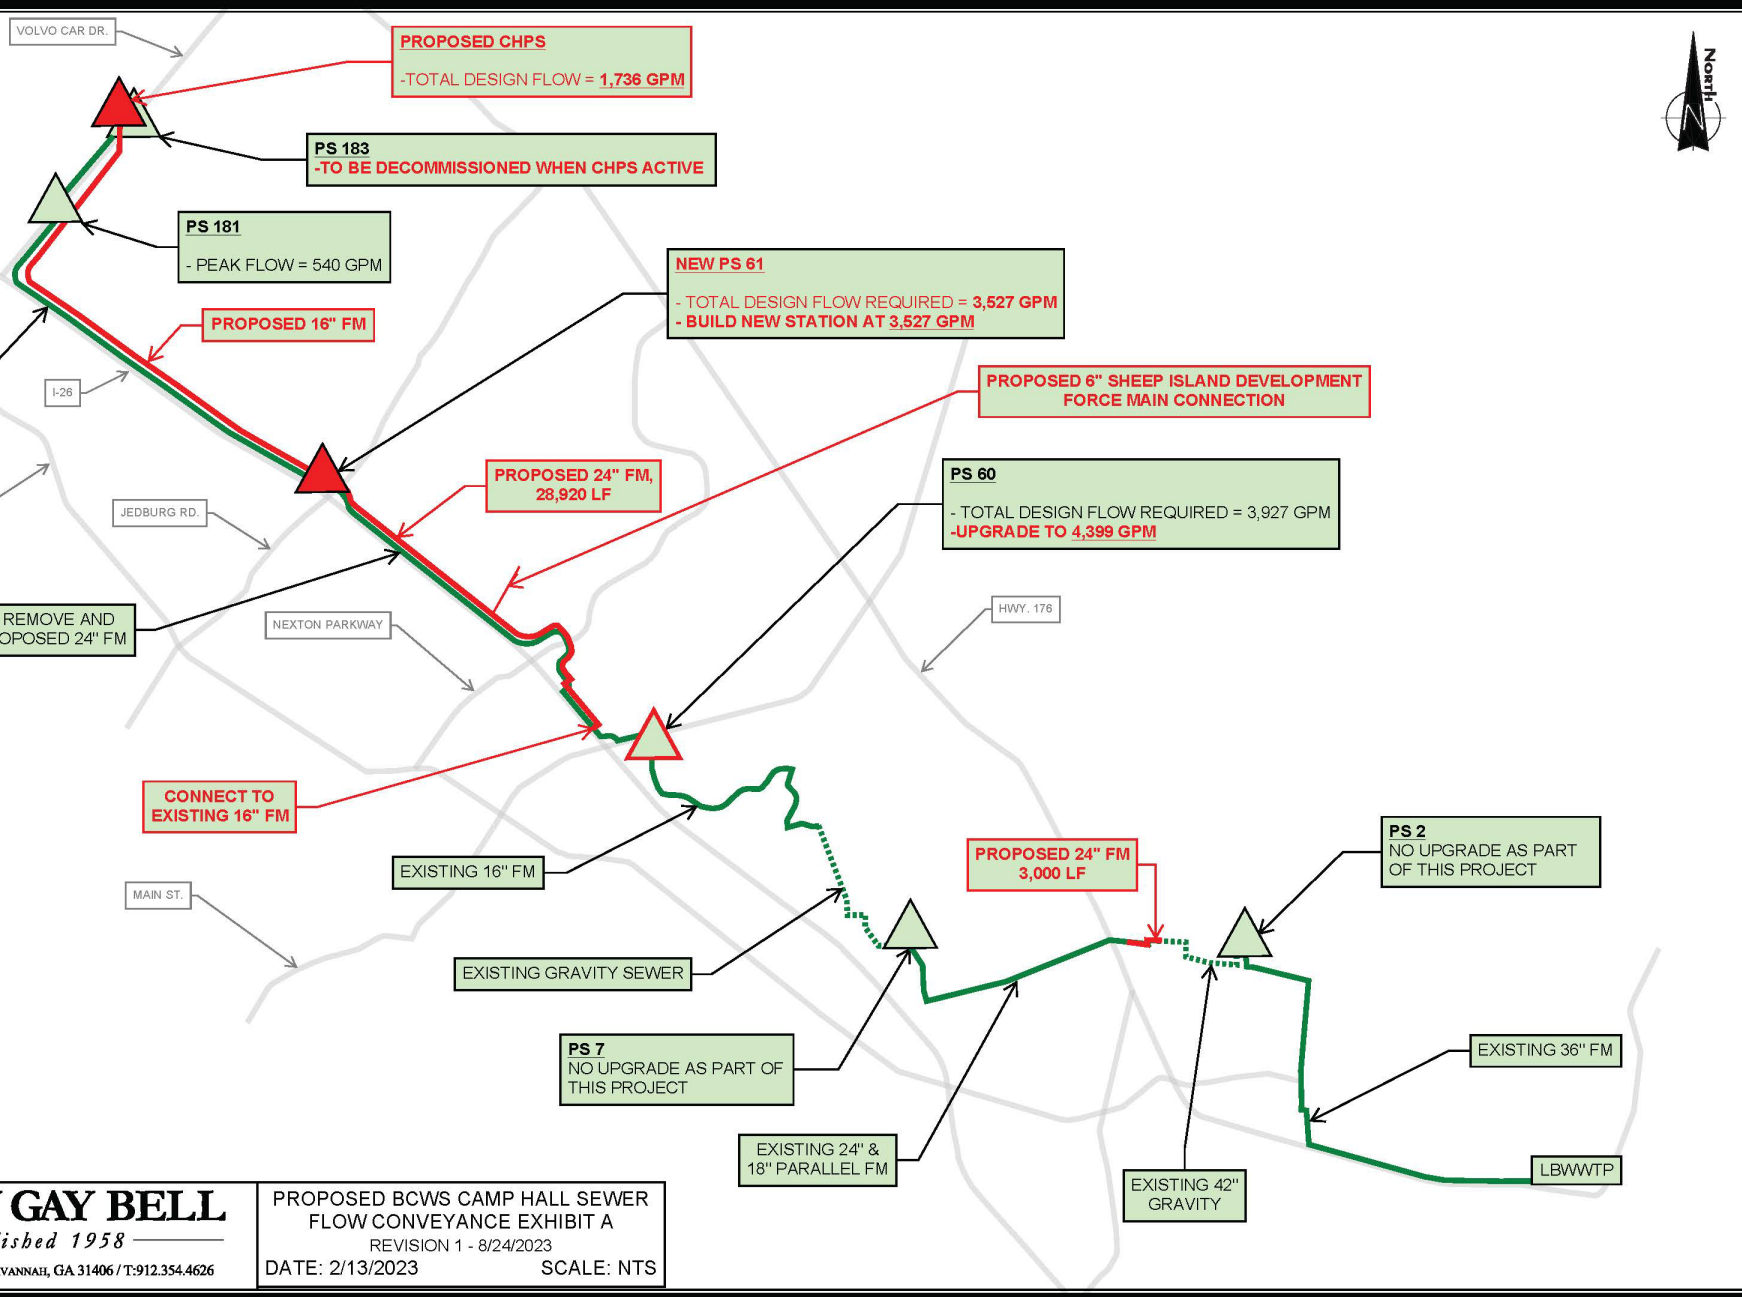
VOLVO CAR DR.

PROPOSED CHPS

-TOTAL DESIGN FLOW = 1,736 GPM

NORTH

PS 183
-TO BE DECOMMISSIONED WHEN CHPS ACTIVE

PS 181

- PEAK FLOW = 540 GPM

NEW PS 61

- TOTAL DESIGN FLOW REQUIRED = 3,527 GPM
- BUILD NEW STATION AT 3,527 GPM

PROPOSED 16" FM

I-26

PROPOSED 6" SHEEP ISLAND DEVELOPMENT FORCE MAIN CONNECTION

PROPOSED 24" FM, 28,920 LF

PS 60

- TOTAL DESIGN FLOW REQUIRED = 3,927 GPM
-UPGRADE TO 4,399 GPM

JEDBURG RD.

REMOVE AND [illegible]OPOSED 24" FM

NEXTON PARKWAY

HWY. 176

CONNECT TO EXISTING 16" FM

EXISTING 16" FM

PROPOSED 24" FM
3,000 LF

PS 2
NO UPGRADE AS PART OF THIS PROJECT

MAIN ST.

EXISTING GRAVITY SEWER

PS 7
NO UPGRADE AS PART OF THIS PROJECT

EXISTING 36" FM

EXISTING 24" & 18" PARALLEL FM

EXISTING 42" GRAVITY

LBWWTP

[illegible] GAY BELL
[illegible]ished 1958
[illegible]VANNAH, GA 31406 / T:912.354.4626

PROPOSED BCWS CAMP HALL SEWER FLOW CONVEYANCE EXHIBIT A
REVISION 1 - 8/24/2023
DATE: 2/13/2023 SCALE: NTS